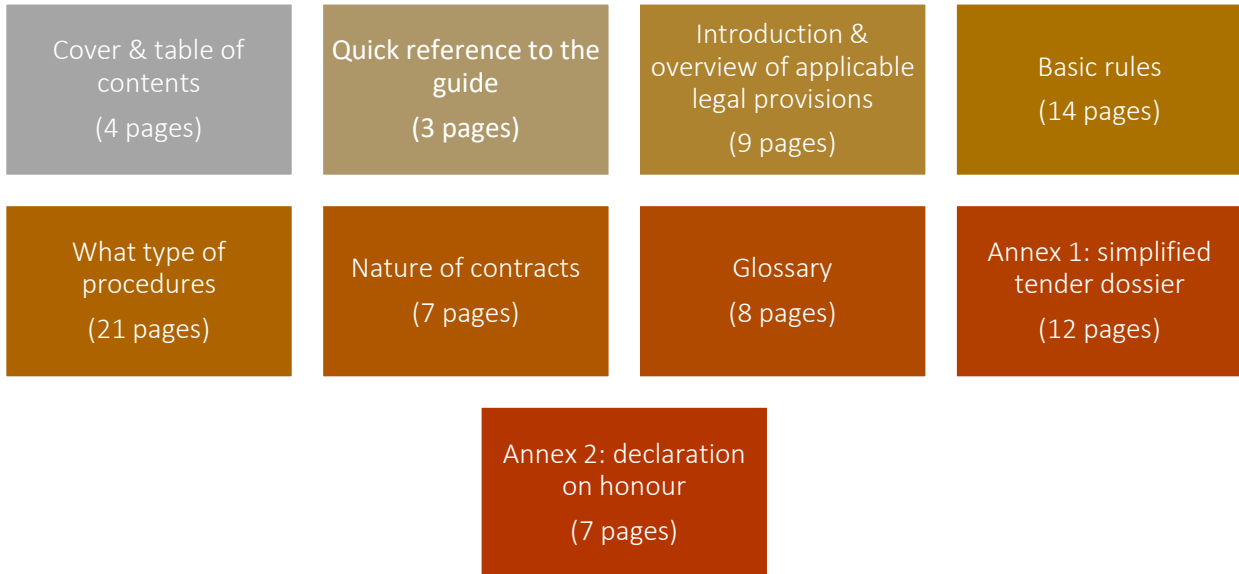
Cover & table of contents
(4 pages)

Quick reference to the guide
(3 pages)

Introduction & overview of applicable legal provisions
(9 pages)

Basic rules
(14 pages)

What type of procedures
(21 pages)

Nature of contracts
(7 pages)

Glossary
(8 pages)

Annex 1: simplified tender dossier
(12 pages)

Annex 2: declaration on honour
(7 pages)